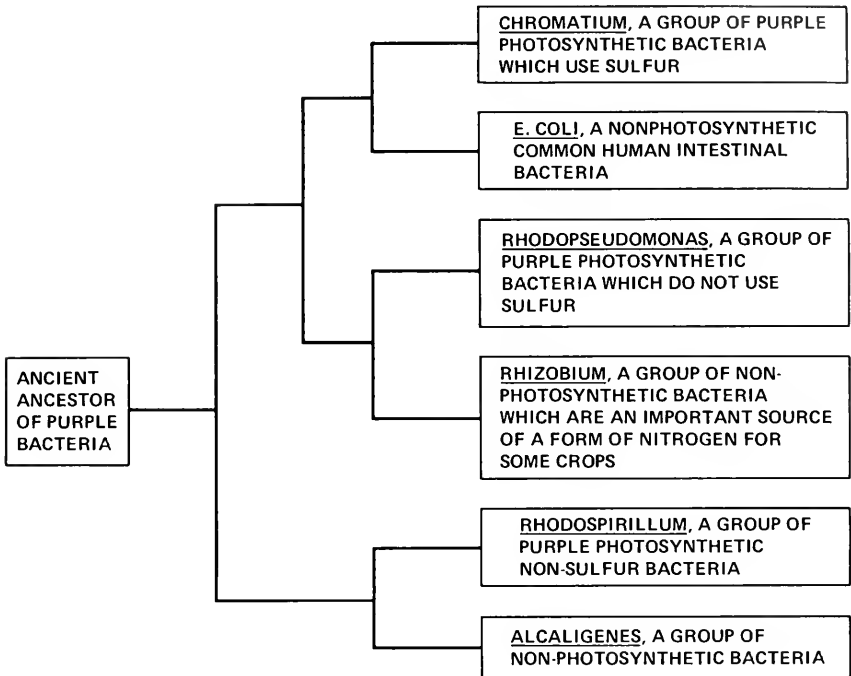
ANCIENT ANCESTOR OF PURPLE BACTERIA

CHROMATIUM, A GROUP OF PURPLE PHOTOSYNTHETIC BACTERIA WHICH USE SULFUR

E. COLI, A NONPHOTOSYNTHETIC COMMON HUMAN INTESTINAL BACTERIA

RHODOPSEUDOMONAS, A GROUP OF PURPLE PHOTOSYNTHETIC BACTERIA WHICH DO NOT USE SULFUR

RHIZOBIUM, A GROUP OF NONPHOTOSYNTHETIC BACTERIA WHICH ARE AN IMPORTANT SOURCE OF A FORM OF NITROGEN FOR SOME CROPS

RHODOSPIRILLUM, A GROUP OF PURPLE PHOTOSYNTHETIC NON-SULFUR BACTERIA

ALCALIGENES, A GROUP OF NON-PHOTOSYNTHETIC BACTERIA